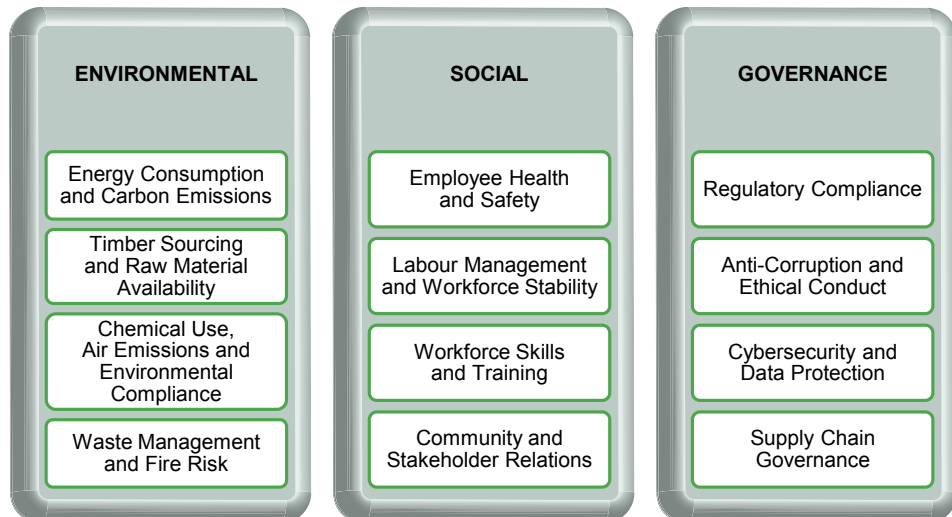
ENVIRONMENTAL

Energy Consumption and Carbon Emissions

Timber Sourcing and Raw Material Availability

Chemical Use, Air Emissions and Environmental Compliance

Waste Management and Fire Risk

SOCIAL

Employee Health and Safety

Labour Management and Workforce Stability

Workforce Skills and Training

Community and Stakeholder Relations

GOVERNANCE

Regulatory Compliance

Anti-Corruption and Ethical Conduct

Cybersecurity and Data Protection

Supply Chain Governance